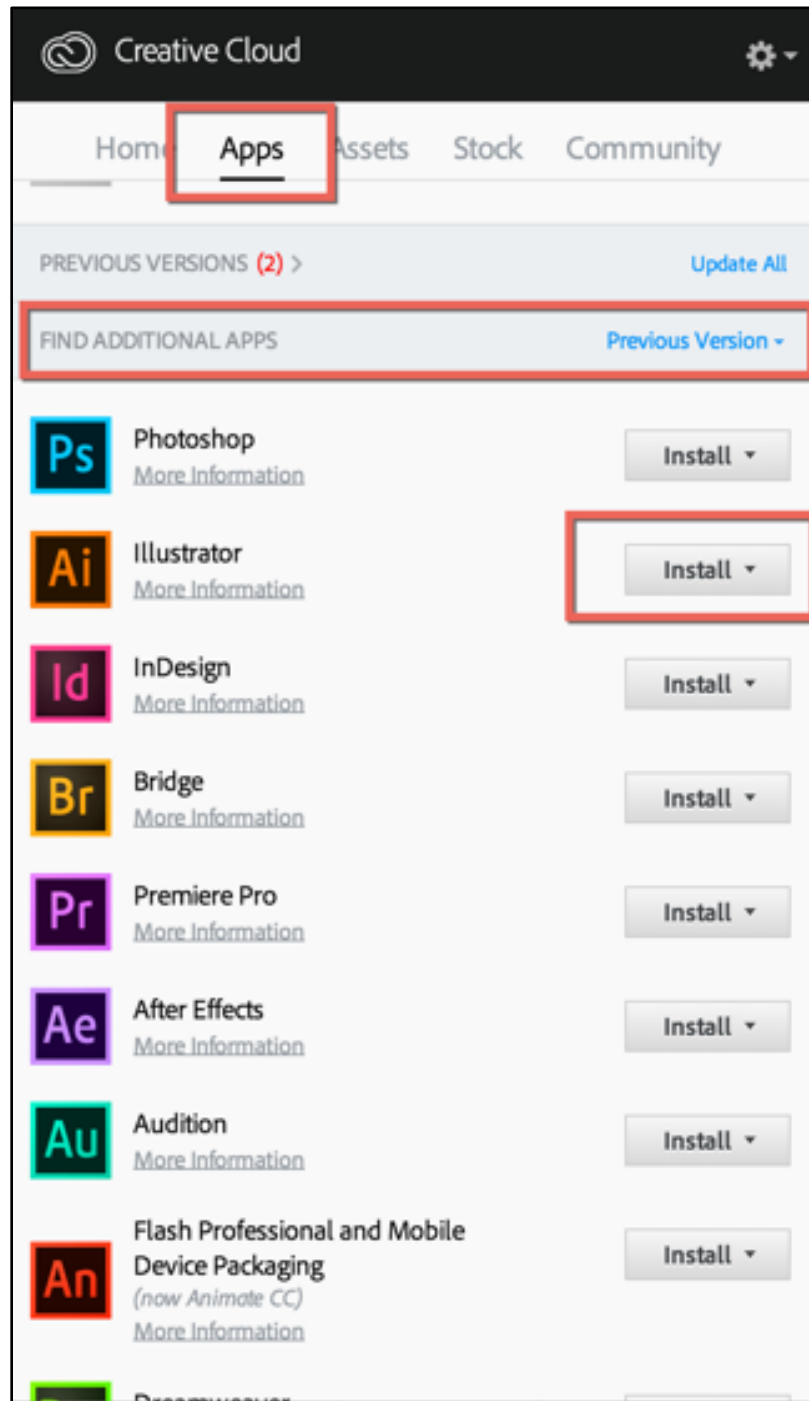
Creative Cloud

Home Apps Assets Stock Community

PREVIOUS VERSIONS (2) >

Update All

FIND ADDITIONAL APPS

Previous Version

Ps Photoshop
More Information
Install

Ai Illustrator
More Information
Install

Id InDesign
More Information
Install

Br Bridge
More Information
Install

Pr Premiere Pro
More Information
Install

Ae After Effects
More Information
Install

Au Audition
More Information
Install

An Flash Professional and Mobile Device Packaging
(now Animate CC)
More Information
Install

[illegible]